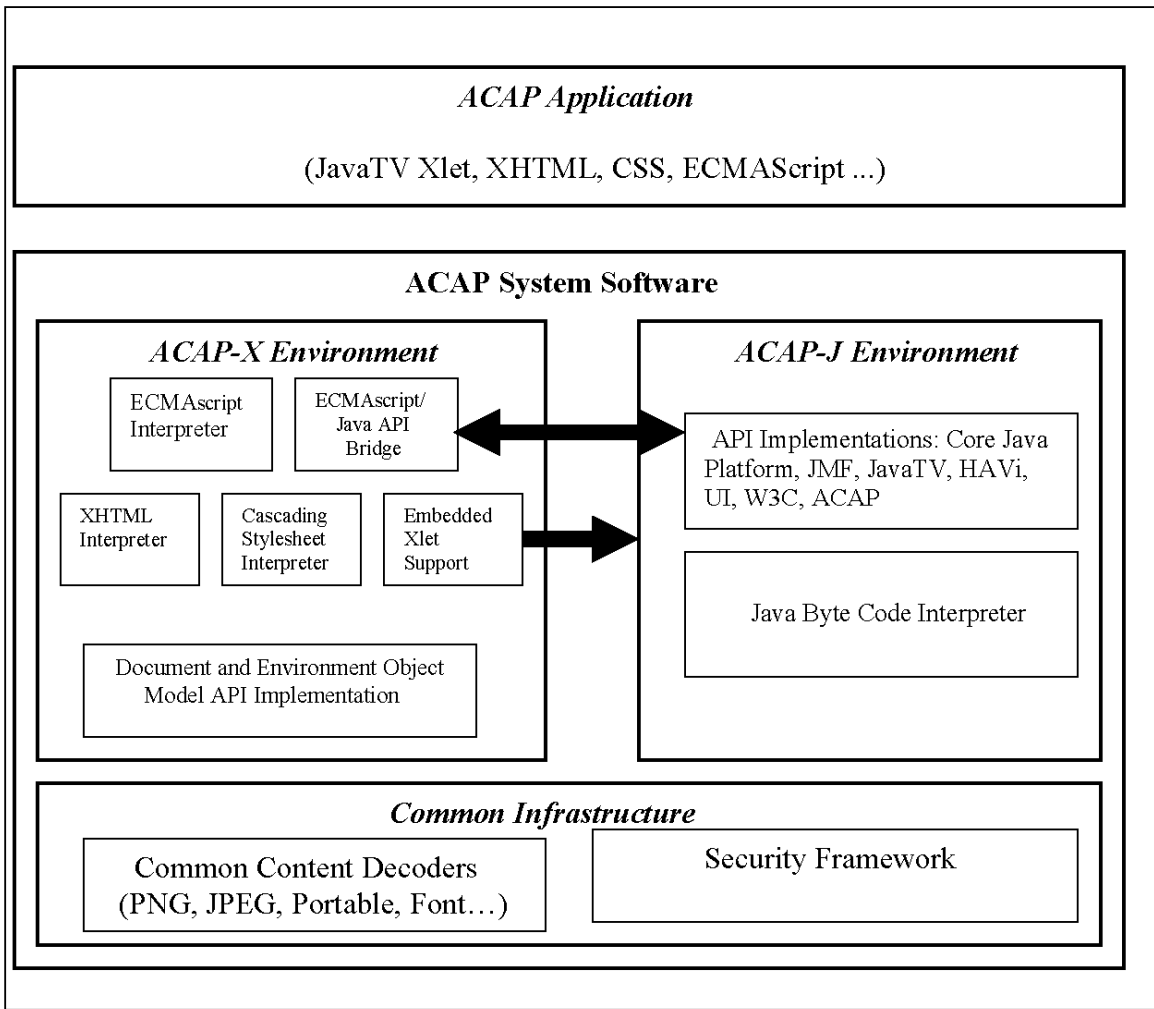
ACAP Application

(JavaTV Xlet, XHTML, CSS, ECMAScript ...)

ACAP System Software

ACAP-X Environment

ECMAscript Interpreter

ECMAscript/ Java API Bridge

XHTML Interpreter

Cascading Stylesheet Interpreter

Embedded Xlet Support

Document and Environment Object Model API Implementation

ACAP-J Environment

API Implementations: Core Java Platform, JMF, JavaTV, HAVi, UI, W3C, ACAP

Java Byte Code Interpreter

Common Infrastructure

Common Content Decoders (PNG, JPEG, Portable, Font…)

Security Framework